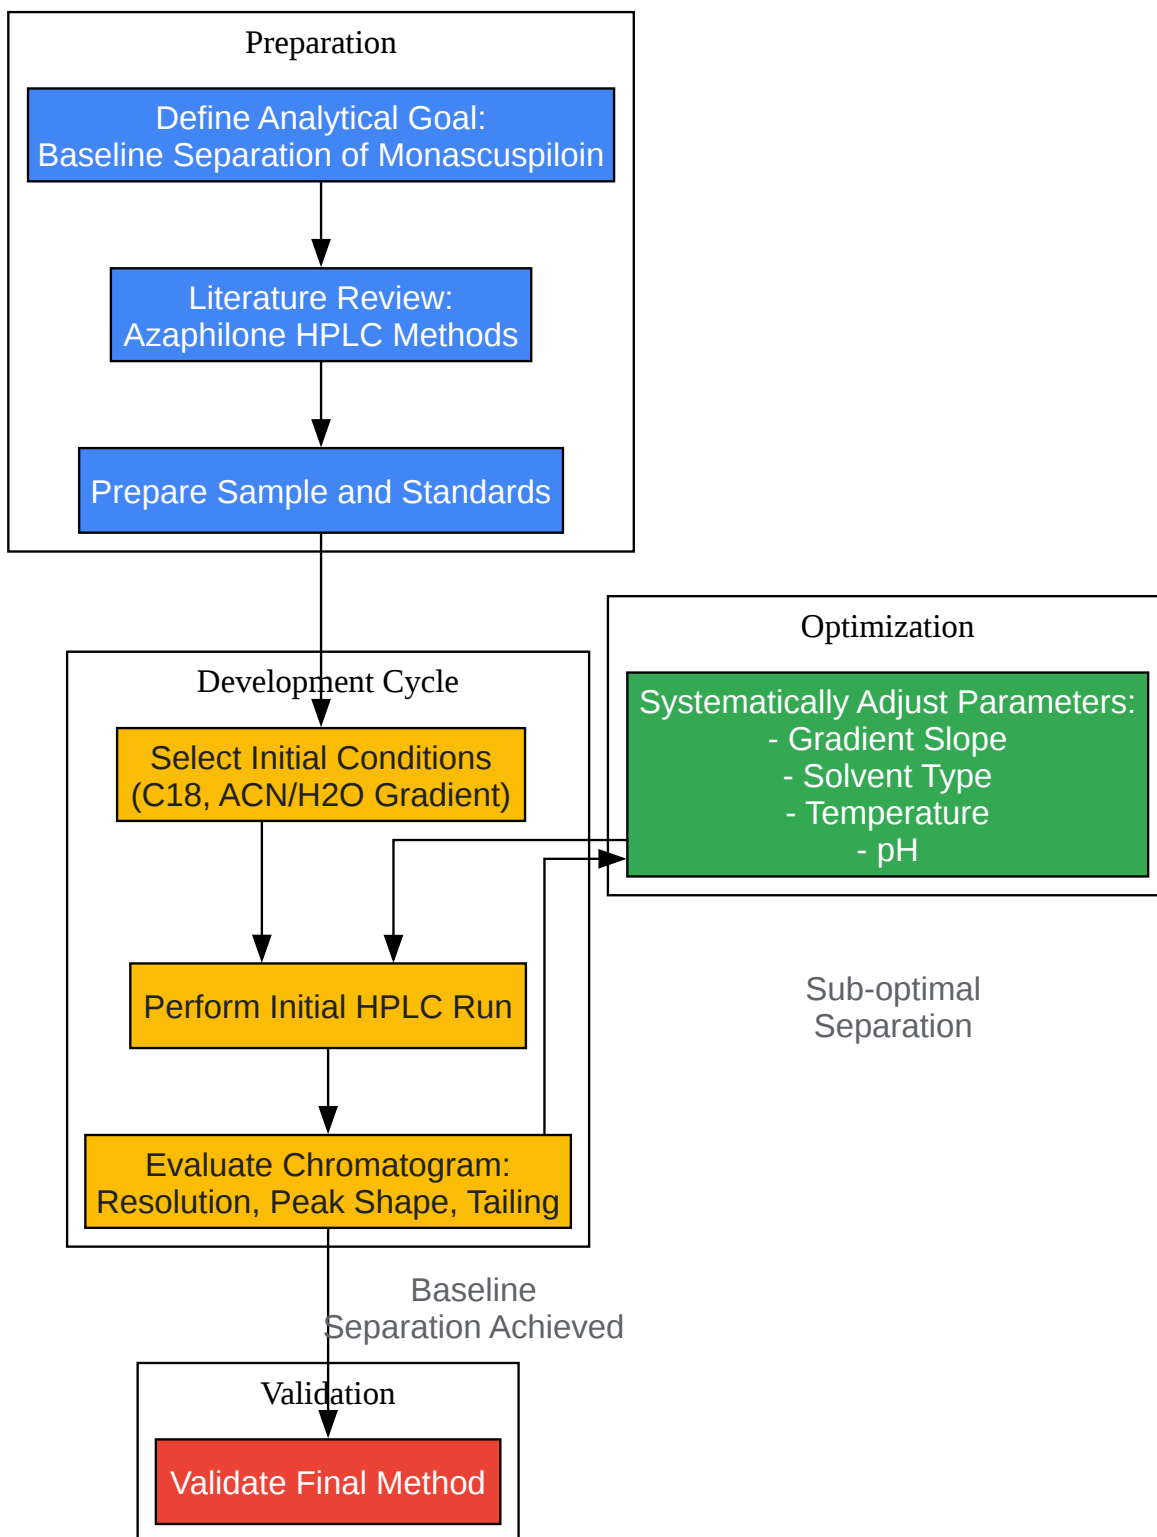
Preparation

Define Analytical Goal:
Baseline Separation of Monascuspiloin

Literature Review:
Azaphilone HPLC Methods

Prepare Sample and Standards

Optimization

Systematically Adjust Parameters:
- Gradient Slope
- Solvent Type
- Temperature
- pH

Development Cycle

Select Initial Conditions
(C18, ACN/H2O Gradient)

Perform Initial HPLC Run

Sub-optimal
Separation

Evaluate Chromatogram:
Resolution, Peak Shape, Tailing

Baseline
Separation Achieved

Validation

Validate Final Method